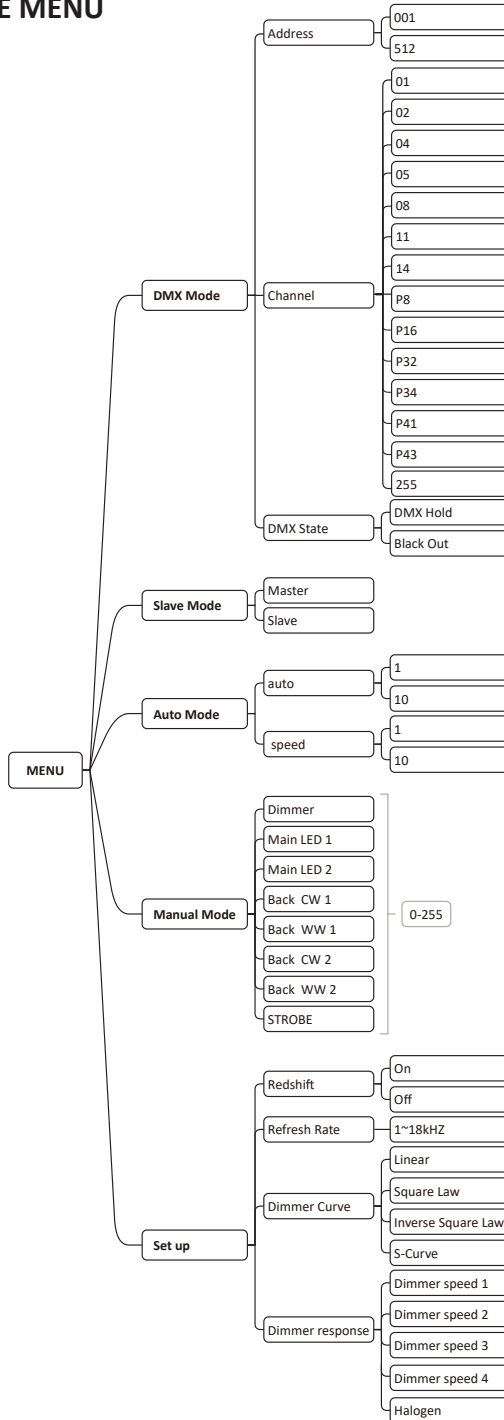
E MENU

MENU

DMX Mode

Address

001

512

Channel

01

02

04

05

08

11

14

P8

P16

P32

P34

P41

P43

255

DMX State

DMX Hold

Black Out

Slave Mode

Master

Slave

Auto Mode

auto

1

10

speed

1

10

Manual Mode

Dimmer

Main LED 1

Main LED 2

Back CW 1

Back WW 1

Back CW 2

Back WW 2

STROBE

0-255

Set up

Redshift

On

Off

Refresh Rate

1~18kHZ

Dimmer Curve

Linear

Square Law

Inverse Square Law

S-Curve

Dimmer response

Dimmer speed 1

Dimmer speed 2

Dimmer speed 3

Dimmer speed 4

Halogen